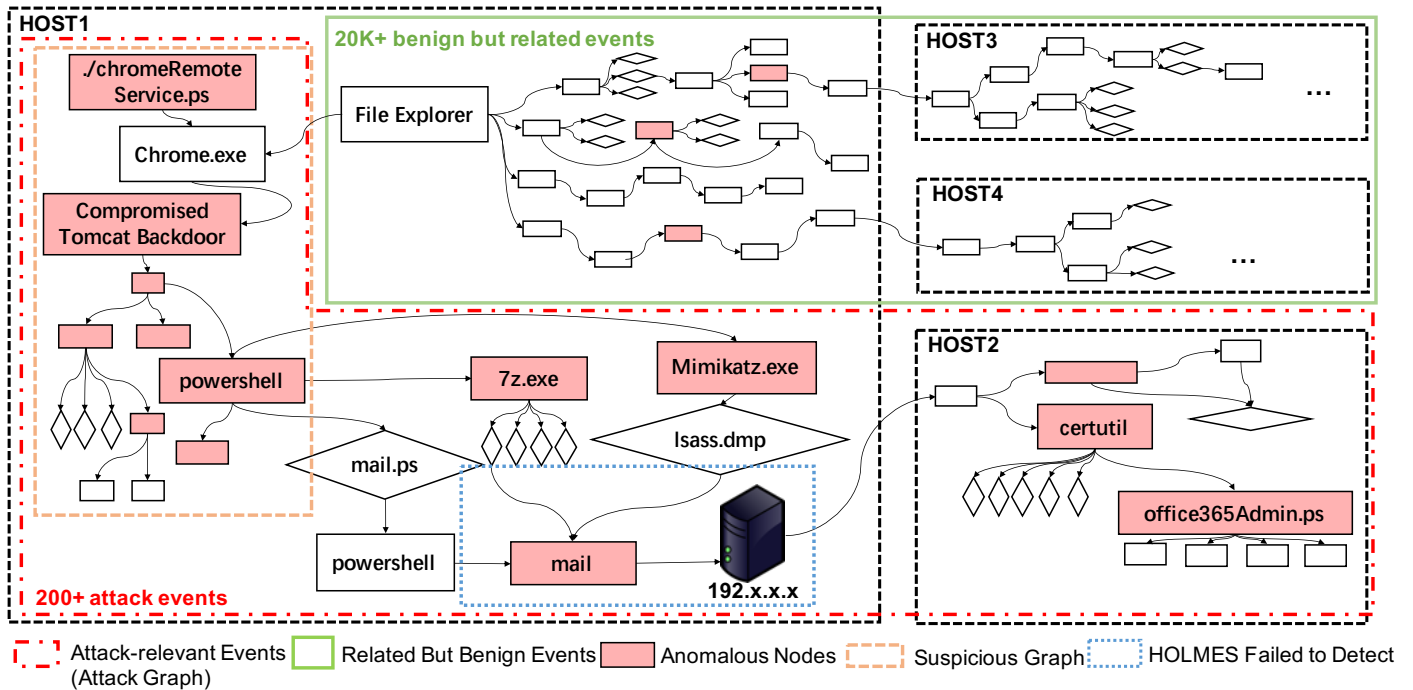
HOST1

20K+ benign but related events

HOST3

...

./chromeRemote Service.ps

File Explorer

Chrome.exe

HOST4

Compromised Tomcat Backdoor

...

HOST2

powershell

7z.exe

Mimikatz.exe

certutil

lsass.dmp

mail.ps

office365Admin.ps

powershell

mail

192.x.x.x

200+ attack events

Attack-relevant Events (Attack Graph)

Related But Benign Events

Anomalous Nodes

Suspicious Graph

HOLMES Failed to Detect